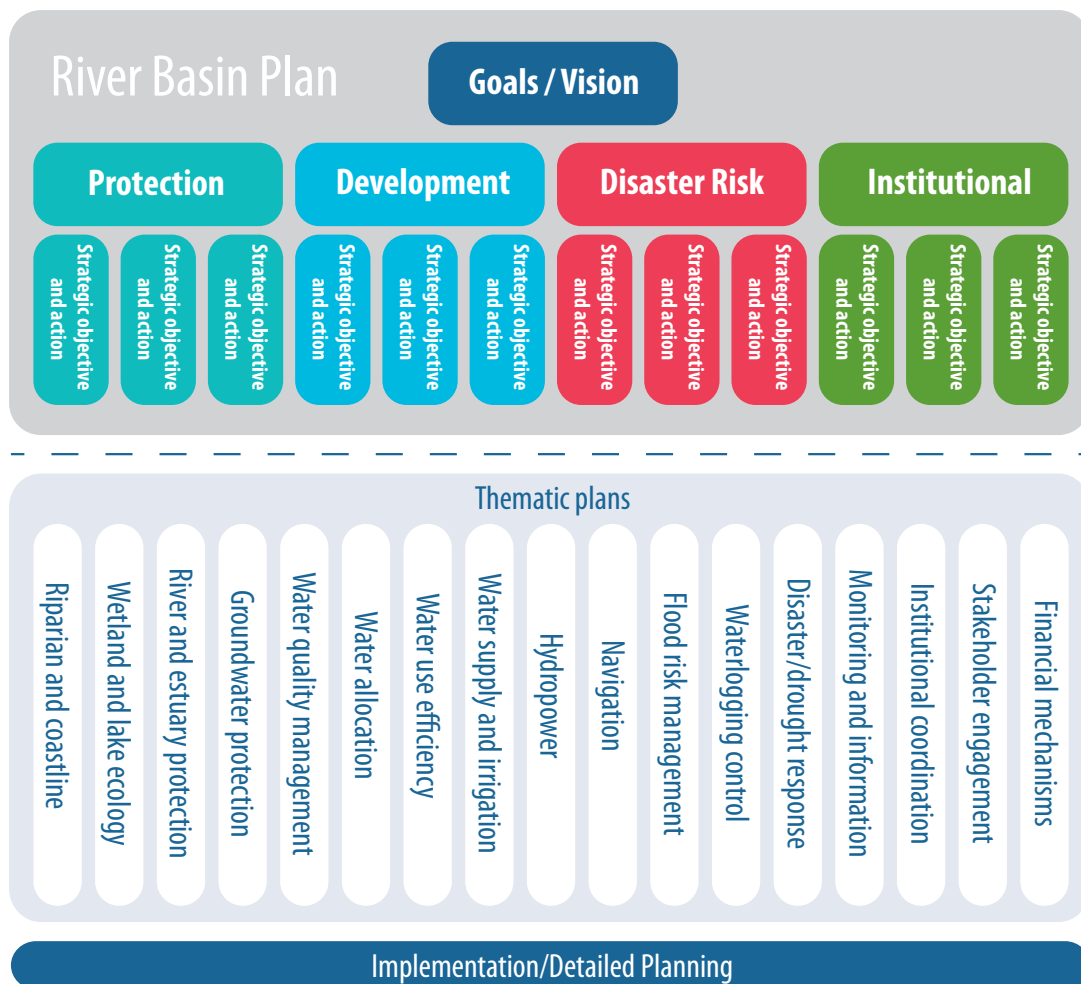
River Basin Plan

Goals / Vision

Protection

Development

Disaster Risk

Institutional

Strategic objective and action

Strategic objective and action

Strategic objective and action

Strategic objective and action

Strategic objective and action

Strategic objective and action

Strategic objective and action

Strategic objective and action

Strategic objective and action

Strategic objective and action

Strategic objective and action

Strategic objective and action

Thematic plans

Riparian and coastline

Wetland and lake ecology

River and estuary protection

Groundwater protection

Water quality management

Water allocation

Water use efficiency

Water supply and irrigation

Hydropower

Navigation

Flood risk management

Waterlogging control

Disaster/drought response

Monitoring and information

Institutional coordination

Stakeholder engagement

Financial mechanisms

Implementation/Detailed Planning